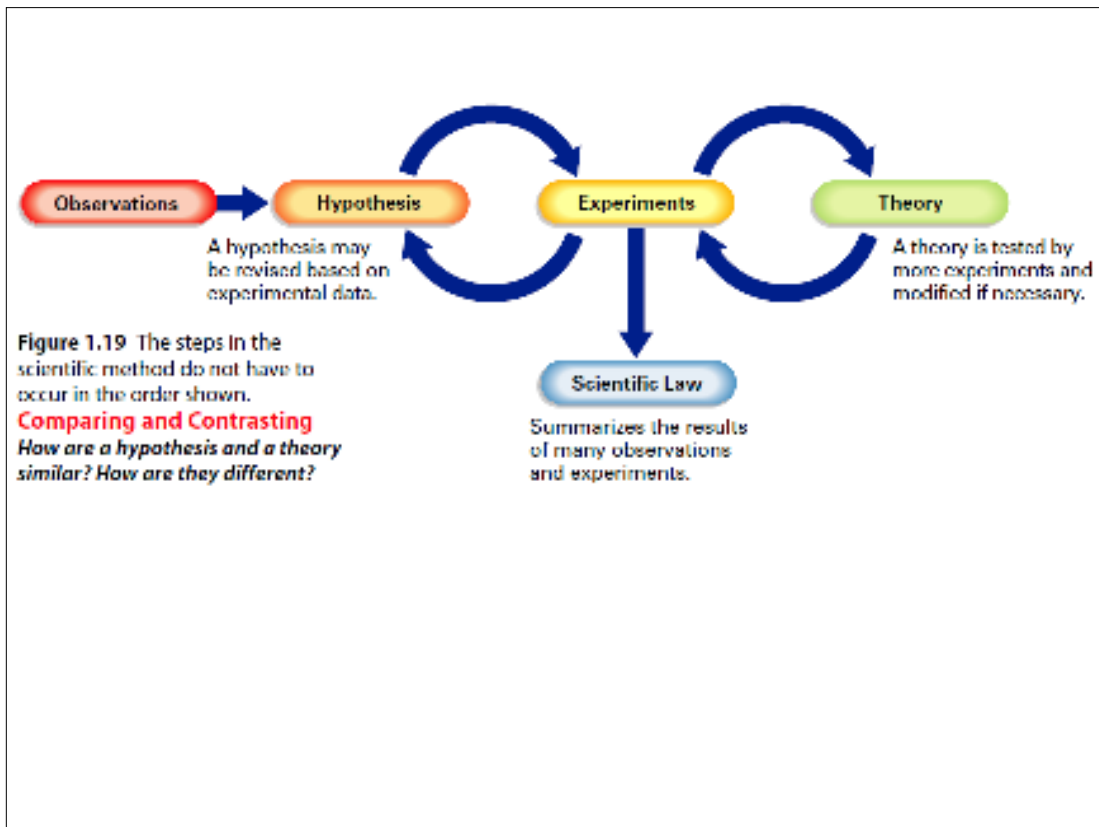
Observations

Hypothesis

Experiments

Theory

A hypothesis may be revised based on experimental data.

A theory is tested by more experiments and modified if necessary.

Figure 1.19 The steps in the scientific method do not have to occur in the order shown.

Comparing and Contrasting

How are a hypothesis and a theory similar? How are they different?

Scientific Law

Summarizes the results of many observations and experiments.